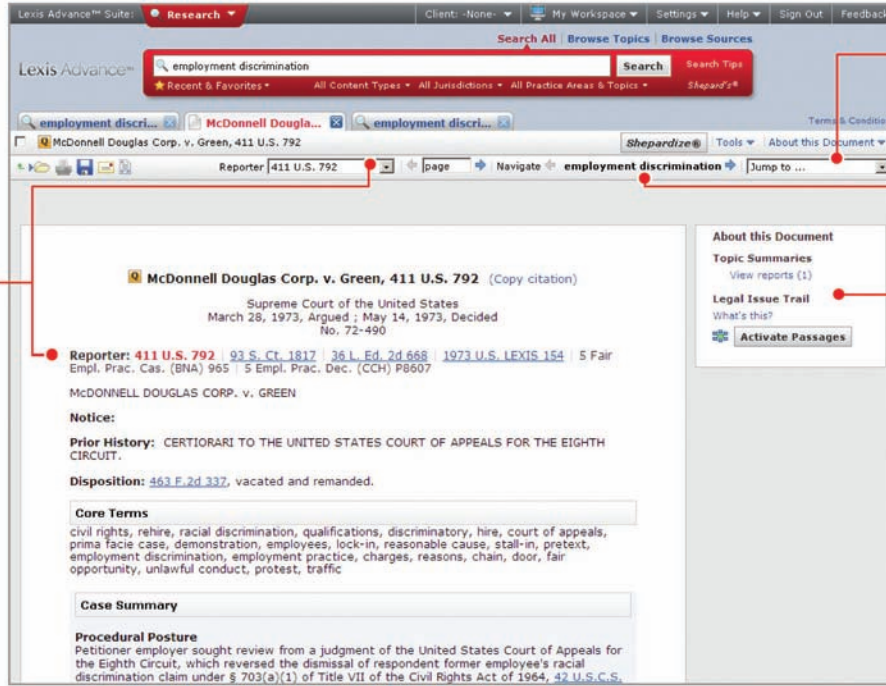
Lexis Advance™ Suite: Research Client: -None- My Workspace Settings Help Sign Out Feedback

Search All | Browse Topics | Browse Sources

Lexis Advance™

employment discrimination Search Search Tips

Recent & Favorites All Content Types All Jurisdictions All Practice Areas & Topics Shepard's®

employment discri... McDonnell Dougla... employment discri... Terms & Conditi

McDonnell Douglas Corp. v. Green, 411 U.S. 792 Shepardize® Tools About this Document

Reporter 411 U.S. 792 page Navigate employment discrimination Jump to ...

McDonnell Douglas Corp. v. Green, 411 U.S. 792 (Copy citation)

Supreme Court of the United States
March 28, 1973, Argued ; May 14, 1973, Decided
No. 72-490

Reporter: 411 U.S. 792 | 93 S. Ct. 1817 | 36 L. Ed. 2d 668 | 1973 U.S. LEXIS 154 | 5 Fair Empl. Prac. Cas. (BNA) 965 | 5 Empl. Prac. Dec. (CCH) P8607

McDONNELL DOUGLAS CORP. v. GREEN

Notice:

Prior History: CERTIORARI TO THE UNITED STATES COURT OF APPEALS FOR THE EIGHTH CIRCUIT.

Disposition: 463 F.2d 337, vacated and remanded.

Core Terms

civil rights, rehire, racial discrimination, qualifications, discriminatory, hire, court of appeals, prima facie case, demonstration, employees, lock-in, reasonable cause, stall-in, pretext, employment discrimination, employment practice, charges, reasons, chain, door, fair opportunity, unlawful conduct, protest, traffic

Case Summary

Procedural Posture
Petitioner employer sought review from a judgment of the United States Court of Appeals for the Eighth Circuit, which reversed the dismissal of respondent former employee's racial discrimination claim under § 703(a)(1) of Title VII of the Civil Rights Act of 1964, 42 U.S.C.S.

About this Document
Topic Summaries
View reports (1)
Legal Issue Trail
What's this?
Activate Passages